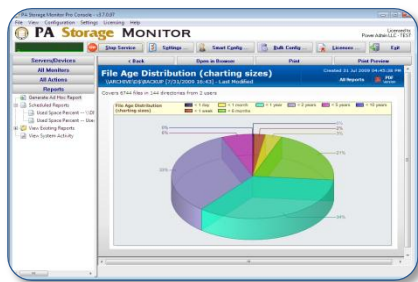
PA Storage Monitor Pro Console - v3.7.0.87
File View Configuration Settings Licensing Help
PA Storage MONITOR
Licensed to:
Power Admin LLC - TEST
Stop Service
Settings...
Smart Config...
Bulk Config...
Licenses...
Exit
Servers/Devices
All Monitors
All Actions
Reports
Generate Ad Hoc Report
Scheduled Reports
Used Space Percent -- \\CR
Used Space Percent -- Dire
View Existing Reports
View System Activity
< Back
Open in Browser
Print
Print Preview
File Age Distribution (charting sizes)
Created 31 Jul 2009 04:45:26 PM
\\ARCHIVE\D$\BACKUP [7/31/2009 16:43] - Last Modified
All Reports
Covers 8744 files in 144 directories from 2 users
File Age Distribution (charting sizes)
< 1 day
< 1 week
< 1 month
< 6 months
< 1 year
< 2 years
< 5 years
< 10 years
5%
0%
3%
2%
0%
21%
30%
34%